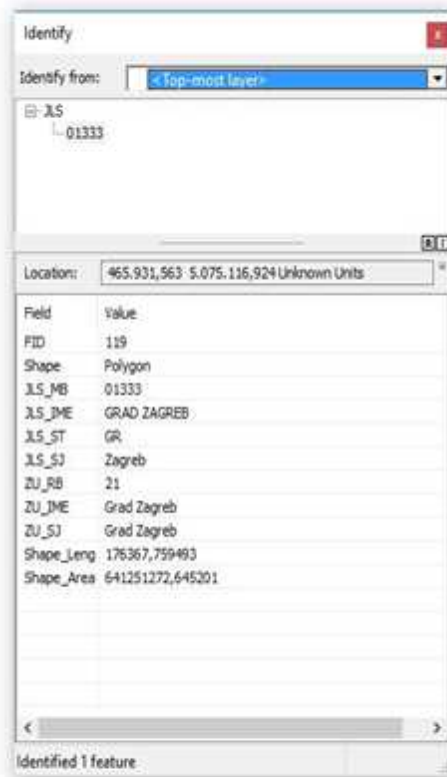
Identify

Identify from: <Top-most layer>

JLS
01333

Location: 465.931,563 5.075.116,924 Unknown Units

| Field | Value |
|---|---|
| FID | 119 |
| Shape | Polygon |
| JLS_MB | 01333 |
| JLS_IME | GRAD ZAGREB |
| JLS_ST | GR |
| JLS_SJ | Zagreb |
| ZU_RB | 21 |
| ZU_IME | Grad Zagreb |
| ZU_SJ | Grad Zagreb |
| Shape_Leng | 176367,759493 |
| Shape_Area | 641251272,645201 |

Identified 1 feature